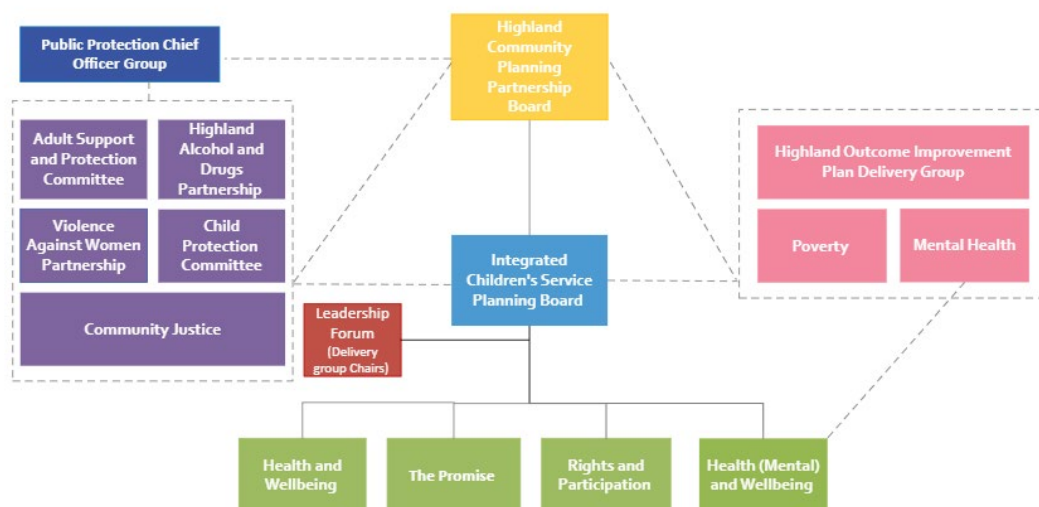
Public Protection Chief Officer Group

Highland Community Planning Partnership Board

Adult Support and Protection Committee

Highland Alcohol and Drugs Partnership

Violence Against Women Partnership

Child Protection Committee

Community Justice

Highland Outcome Improvement Plan Delivery Group

Poverty

Mental Health

Integrated Children's Service Planning Board

Leadership Forum (Delivery group Chairs)

Health and Wellbeing

The Promise

Rights and Participation

Health (Mental) and Wellbeing